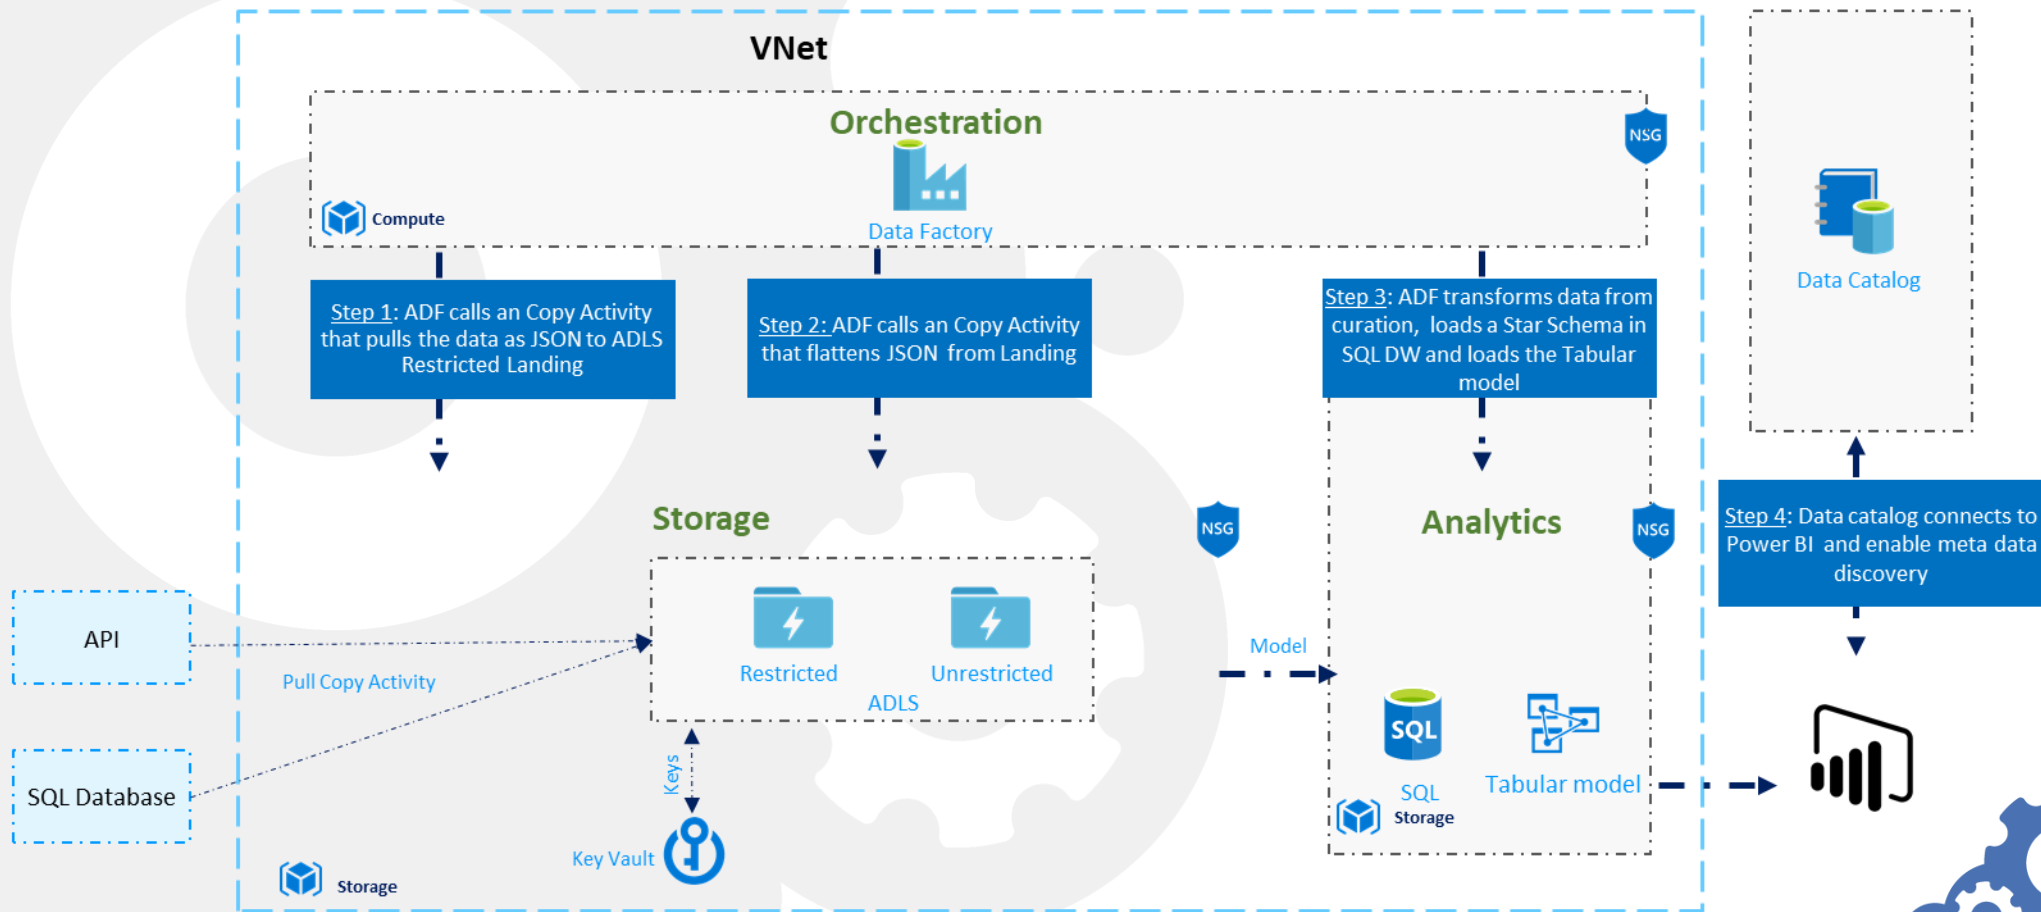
VNet

Orchestration

NSG

Compute

Data Factory

Data Catalog

Step 1: ADF calls an Copy Activity that pulls the data as JSON to ADLS Restricted Landing

Step 2: ADF calls an Copy Activity that flattens JSON from Landing

Step 3: ADF transforms data from curation, loads a Star Schema in SQL DW and loads the Tabular model

Storage

NSG

Analytics

NSG

Step 4: Data catalog connects to Power BI and enable meta data discovery

API

Pull Copy Activity

Restricted

Unrestricted

ADLS

Model

SQL

Tabular model

SQL Database

Keys

Key Vault

Storage

Storage